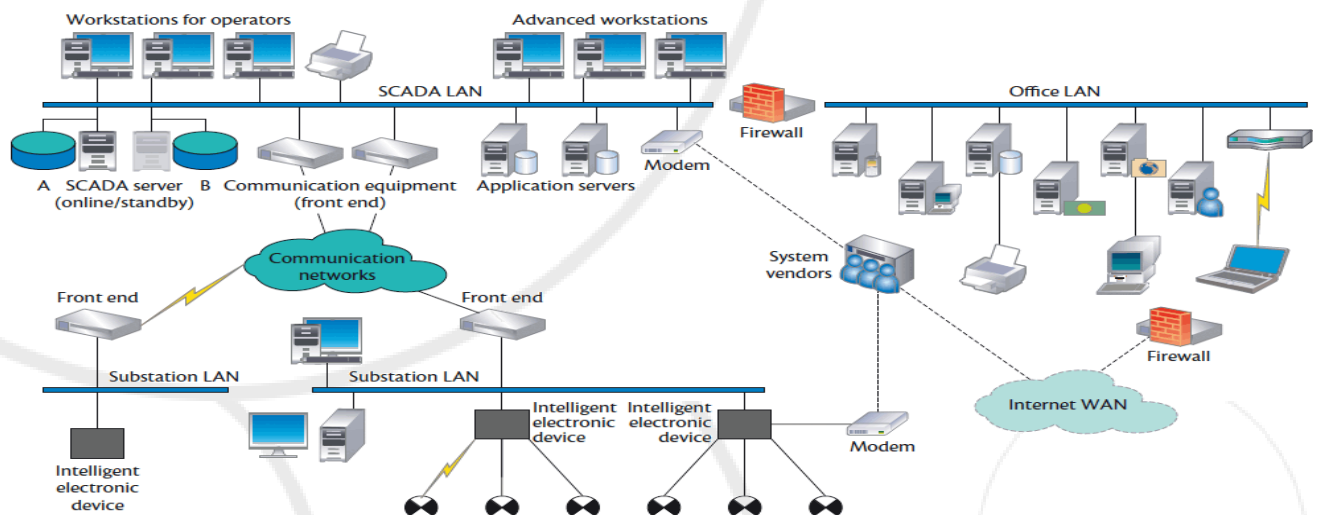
Workstations for operators

Advanced workstations

SCADA LAN

Office LAN

Firewall

A SCADA server B (online/standby)

Communication equipment (front end)

Application servers

Modem

System vendors

Communication networks

Front end

Front end

Substation LAN

Substation LAN

Firewall

Internet WAN

Intelligent electronic device

Intelligent electronic device

Modem

Intelligent electronic device